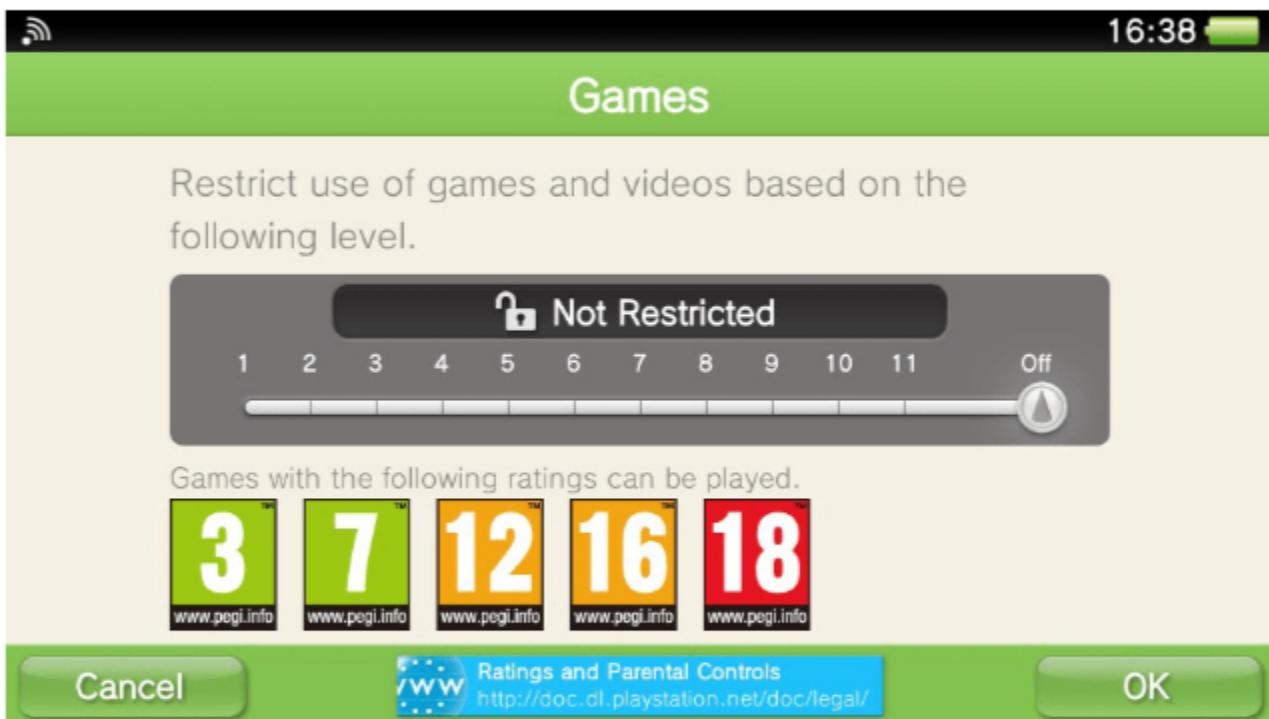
16:38

Games

Restrict use of games and videos based on the following level.

Not Restricted

1 2 3 4 5 6 7 8 9 10 11 Off

Games with the following ratings can be played.

3 TM www.pegi.info
7 TM www.pegi.info
12 TM www.pegi.info
16 TM www.pegi.info
18 TM www.pegi.info

Cancel

WWW Ratings and Parental Controls http://doc.dl.playstation.net/doc/legal/

OK